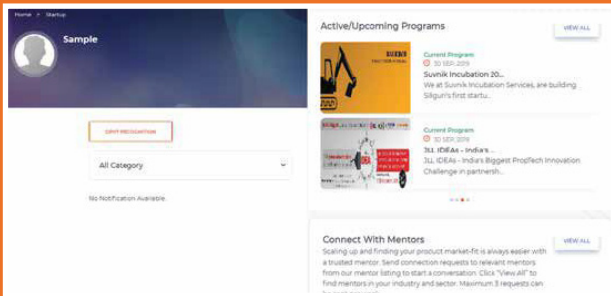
Home > Startup

Sample

EDIT RECOGNITION

All Category

No Notification Available

Active/Upcoming Programs

VIEW ALL

Current Program
30 SEP, 2019
Suvnik Incubation 20...
We at Suvnik Incubation Services, are building Siliguri's first startu...

Current Program
30 SEP, 2019
3LL IDEAs - India's ...
3LL IDEAs - India's Biggest PropTech Innovation Challenge in partnersh...

Connect With Mentors

VIEW ALL

Scaling up and finding your product market-fit is always easier with a trusted mentor. Send connection requests to relevant mentors from our mentor listing to start a conversation. Click "View All" to find mentors in your industry and sector. Maximum 3 requests can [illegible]